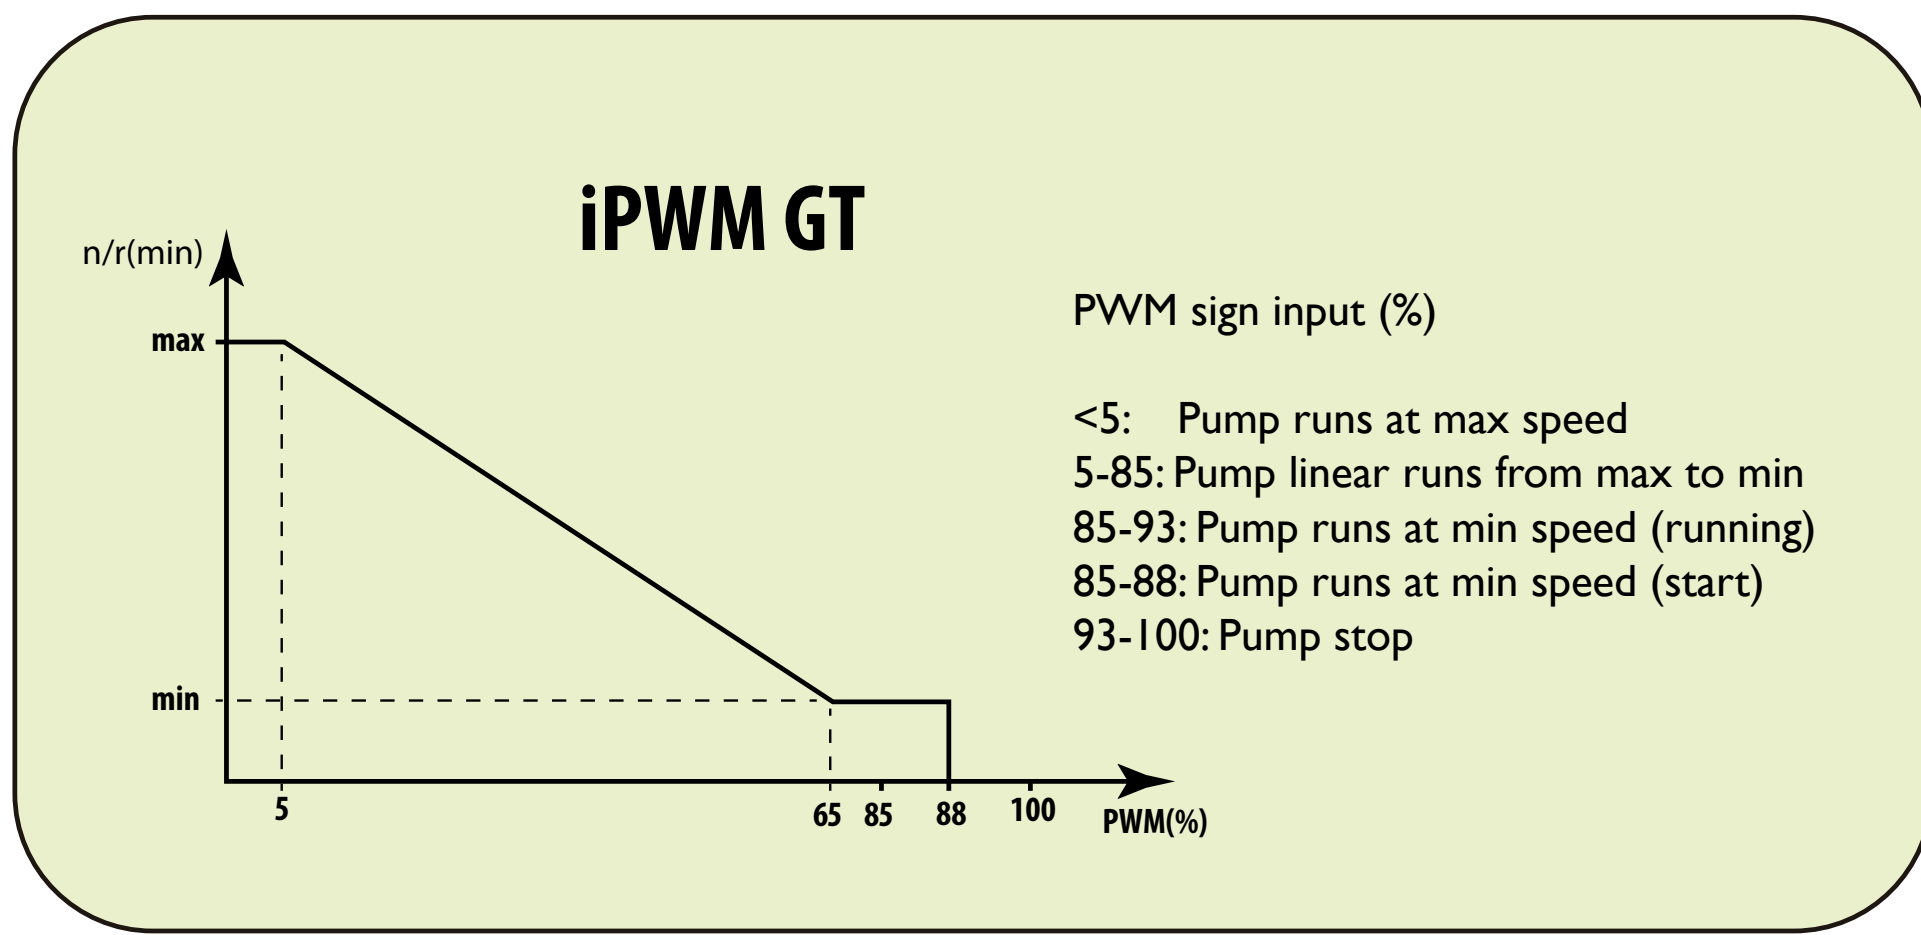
iPWM GT

n/r(min)

max

min

5

65 85 88 100

PWM(%)

PWM sign input (%)

<5: Pump runs at max speed
5-85: Pump linear runs from max to min
85-93: Pump runs at min speed (running)
85-88: Pump runs at min speed (start)
93-100: Pump stop